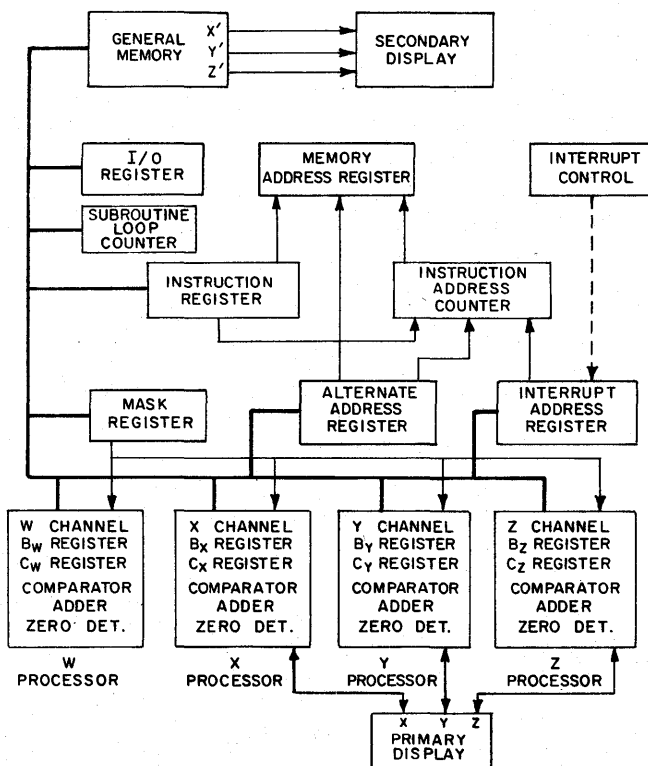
GENERAL MEMORY
X′
Y′
Z′
SECONDARY DISPLAY

I/O REGISTER

MEMORY ADDRESS REGISTER

INTERRUPT CONTROL

SUBROUTINE LOOP COUNTER

INSTRUCTION REGISTER

INSTRUCTION ADDRESS COUNTER

MASK REGISTER

ALTERNATE ADDRESS REGISTER

INTERRUPT ADDRESS REGISTER

W CHANNEL
$B_W$ REGISTER
$C_W$ REGISTER
COMPARATOR
ADDER
ZERO DET.

X CHANNEL
$B_X$ REGISTER
$C_X$ REGISTER
COMPARATOR
ADDER
ZERO DET.

Y CHANNEL
$B_Y$ REGISTER
$C_Y$ REGISTER
COMPARATOR
ADDER
ZERO DET.

Z CHANNEL
$B_Z$ REGISTER
$C_Z$ REGISTER
COMPARATOR
ADDER
ZERO DET.

W PROCESSOR

X PROCESSOR

Y PROCESSOR

Z PROCESSOR

X Y Z
PRIMARY DISPLAY